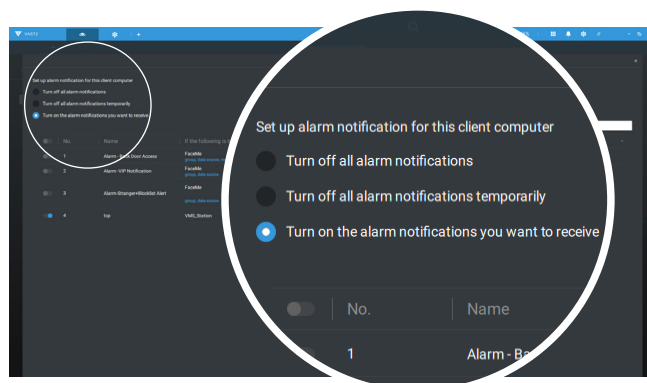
VAST2

Set up alarm notification for this client computer

Turn off all alarm notifications

Turn off all alarm notifications temporarily

Turn on the alarm notifications you want to receive

No.

Name

If the following

1

Alarm - Back Door Access

FaceMe

2

Alarm - VIP Notification

FaceMe

3

Alarm-Stranger+Blocklist Alert

FaceMe

4

top

VMS_Station

Set up alarm notification for this client computer

Turn off all alarm notifications

Turn off all alarm notifications temporarily

Turn on the alarm notifications you want to receive

No.

Name

1

Alarm - Ba